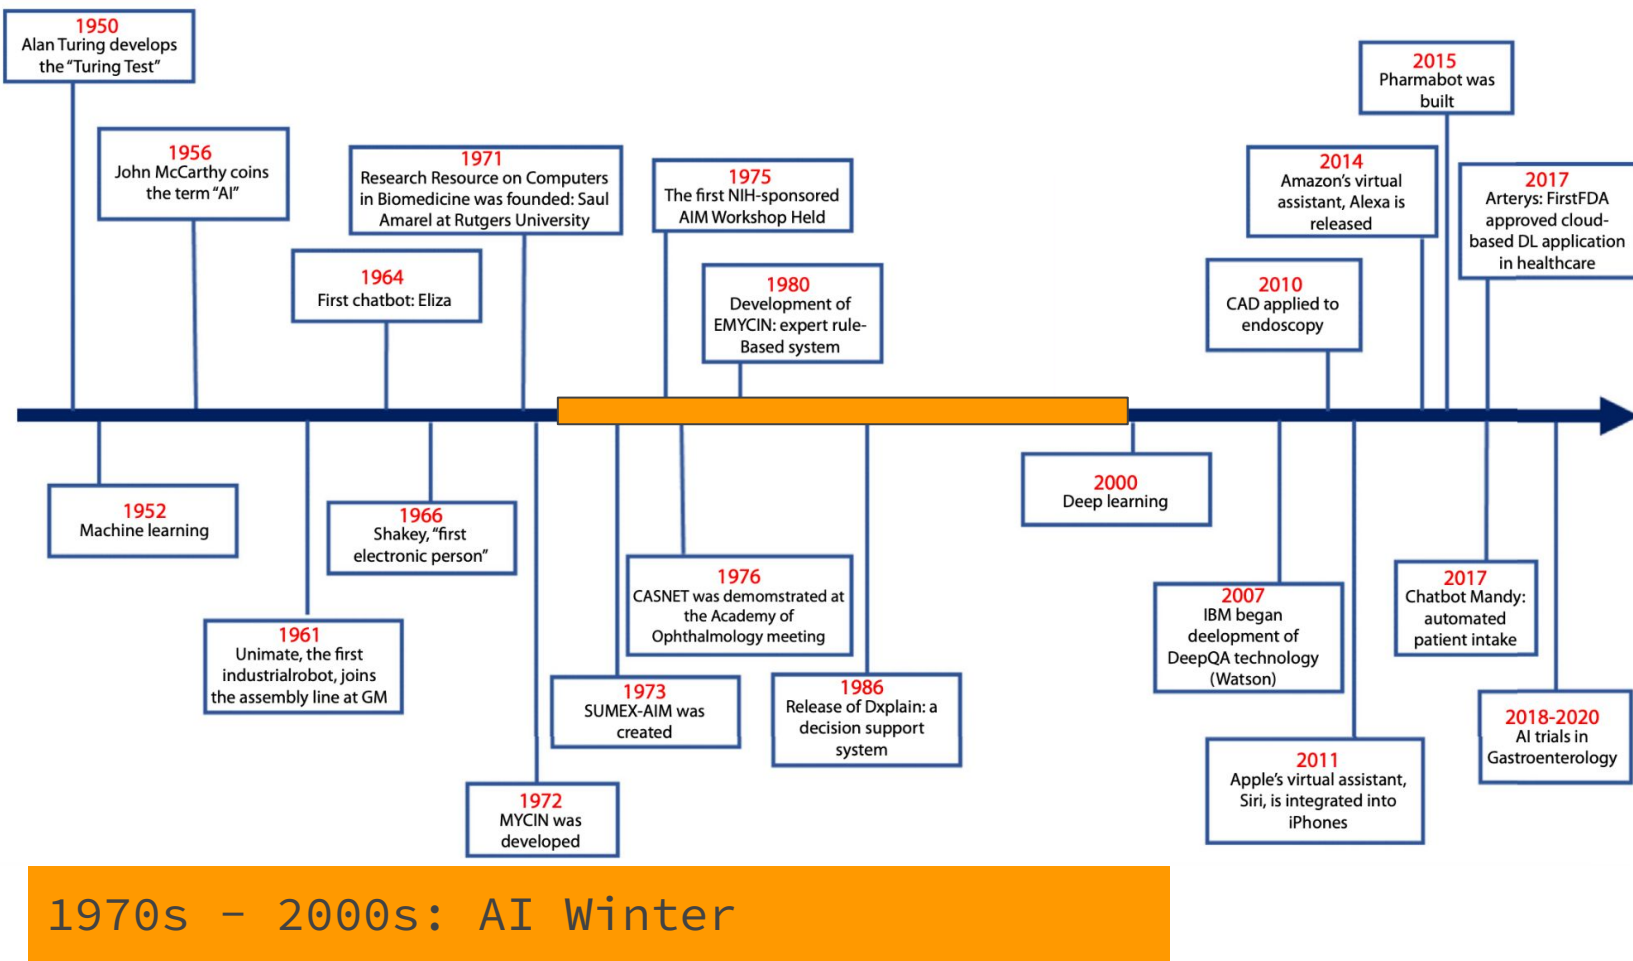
1950
Alan Turing develops the "Turing Test"

1956
John McCarthy coins the term "AI"

1971
Research Resource on Computers in Biomedicine was founded: Saul Amarel at Rutgers University

1975
The first NIH-sponsored AIM Workshop Held

2015
Pharmabot was built

2014
Amazon's virtual assistant, Alexa is released

2017
Arterys: FirstFDA approved cloud-based DL application in healthcare

1964
First chatbot: Eliza

1980
Development of EMYCIN: expert rule-Based system

2010
CAD applied to endoscopy

1952
Machine learning

1966
Shakey, "first electronic person"

2000
Deep learning

1976
CASNET was demomstrated at the Academy of Ophthalmology meeting

2007
IBM began deelopment of DeepQA technology (Watson)

2017
Chatbot Mandy: automated patient intake

1961
Unimate, the first industrialrobot, joins the assembly line at GM

1973
SUMEX-AIM was created

1986
Release of Dxplain: a decision support system

2018-2020
AI trials in Gastroenterology

2011
Apple's virtual assistant, Siri, is integrated into iPhones

1972
MYCIN was developed

1970s - 2000s: AI Winter